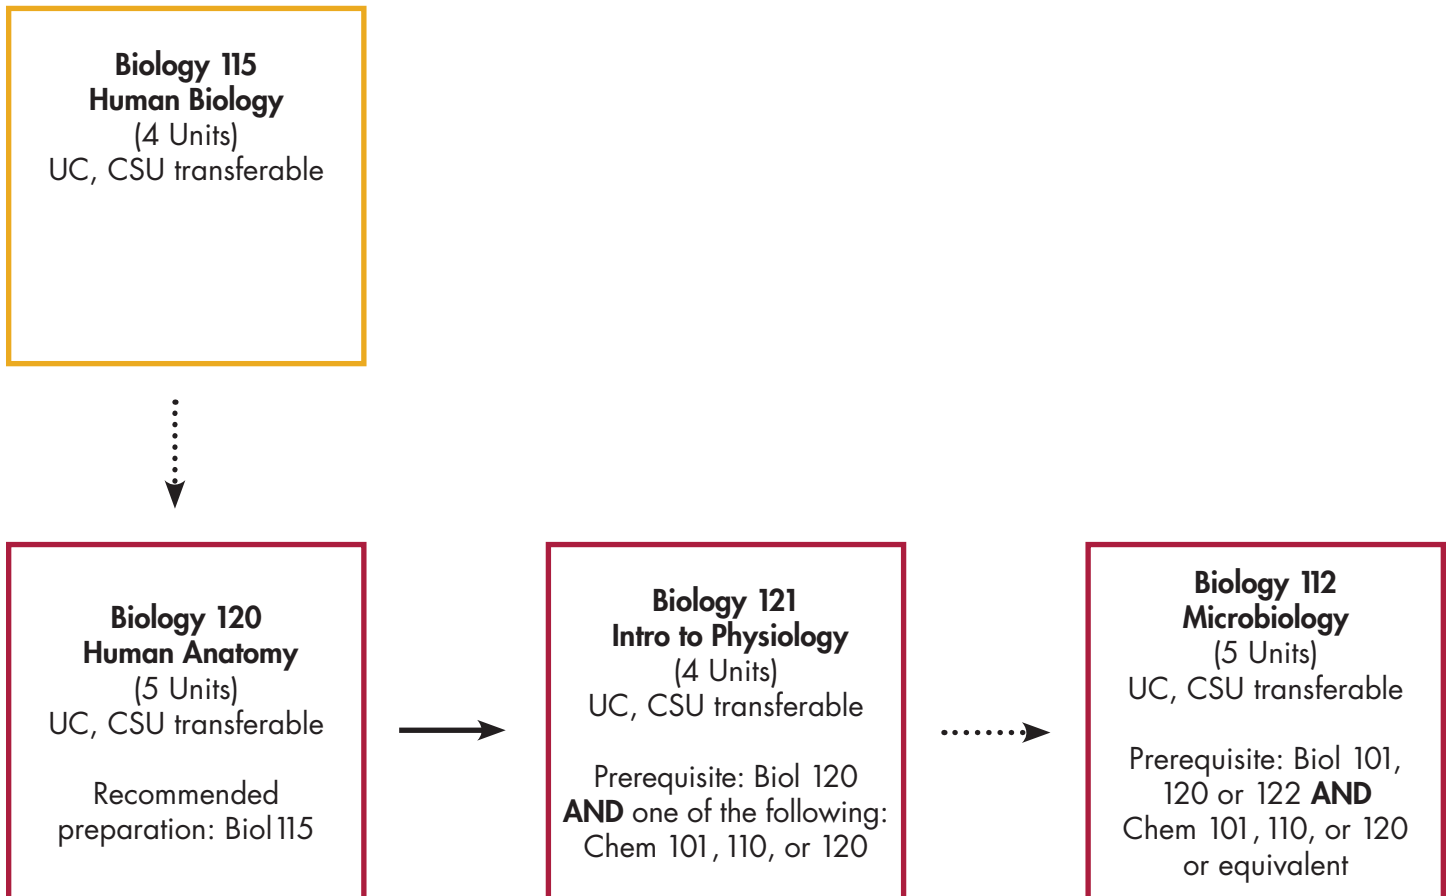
**Biology 115**
**Human Biology**
(4 Units)
UC, CSU transferable

**Biology 120**
**Human Anatomy**
(5 Units)
UC, CSU transferable

Recommended preparation: Biol 115

**Biology 121**
**Intro to Physiology**
(4 Units)
UC, CSU transferable

Prerequisite: Biol 120 **AND** one of the following: Chem 101, 110, or 120

**Biology 112**
**Microbiology**
(5 Units)
UC, CSU transferable

Prerequisite: Biol 101, 120 or 122 **AND** Chem 101, 110, or 120 or equivalent